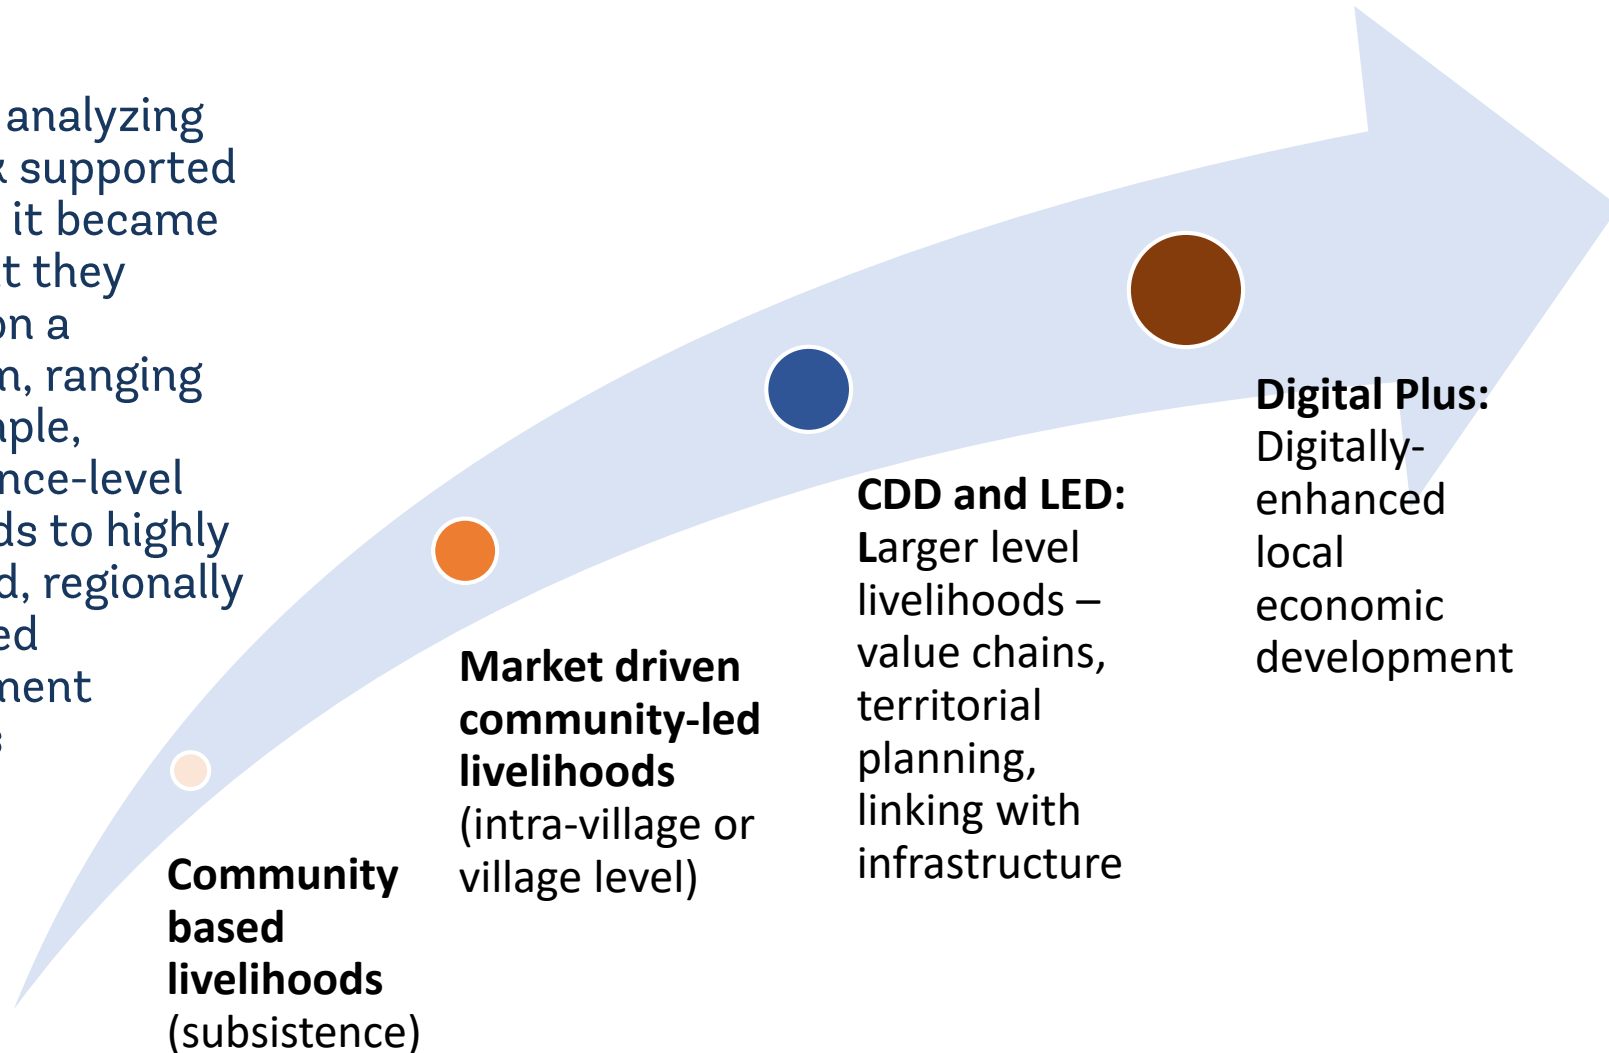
analyzing
k supported
it became
t they
on a
n, ranging
nple,
nce-level
ds to highly
d, regionally
ed
nent
s

Community based livelihoods (subsistence)

Market driven community-led livelihoods (intra-village or village level)

CDD and LED: Larger level livelihoods – value chains, territorial planning, linking with infrastructure

Digital Plus: Digitally-enhanced local economic development